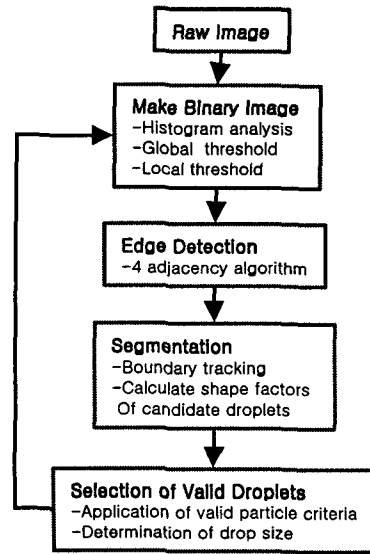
Raw Image

Make Binary Image
-Histogram analysis
-Global threshold
-Local threshold

Edge Detection
-4 adjacency algorithm

Segmentation
-Boundary tracking
-Calculate shape factors Of candidate droplets

Selection of Valid Droplets
-Application of valid particle criteria
-Determination of drop size